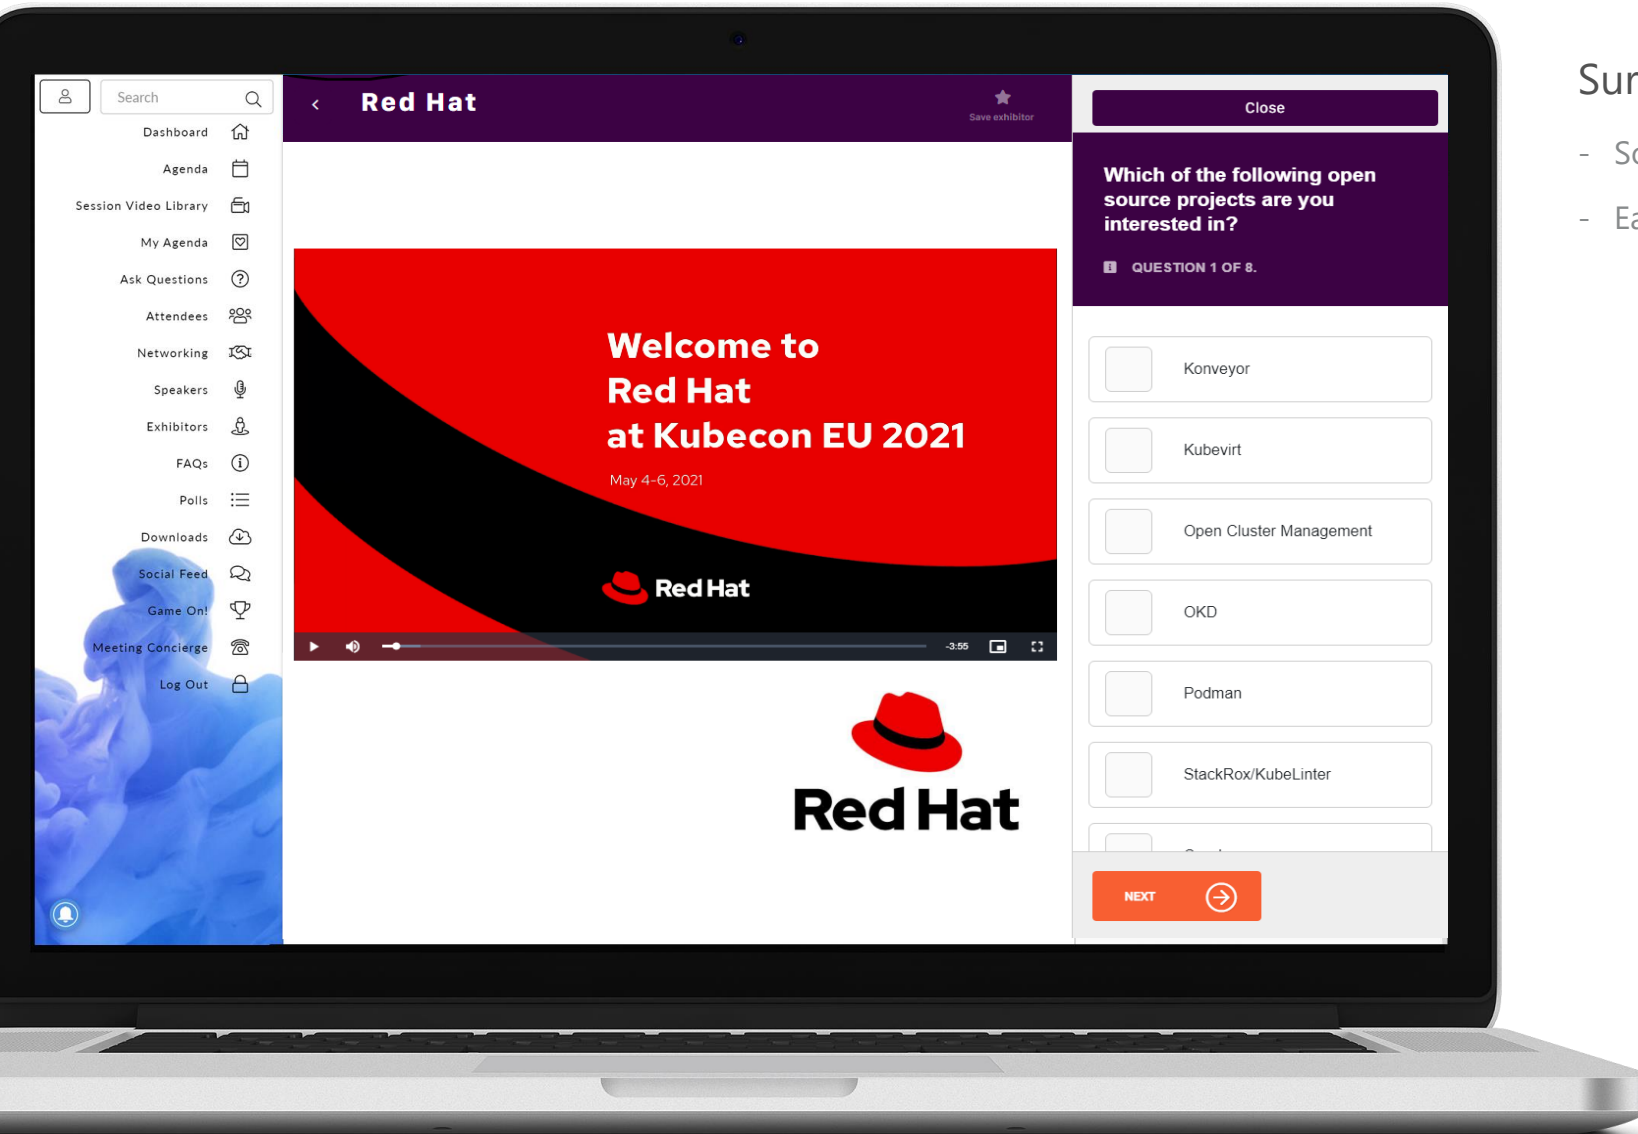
Search

Dashboard
Agenda
Session Video Library
My Agenda
Ask Questions
Attendees
Networking
Speakers
Exhibitors
FAQs
Polls
Downloads
Social Feed
Game On!
Meeting Concierge
Log Out

Red Hat

Save exhibitor

Welcome to Red Hat at Kubecon EU 2021

May 4-6, 2021

Red Hat

-3:55

Red Hat

Close

Which of the following open source projects are you interested in?

QUESTION 1 OF 8.

Konveyor

Kubevirt

Open Cluster Management

OKD

Podman

StackRox/KubeLinter

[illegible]

NEXT

Sur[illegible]

- S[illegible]

- Ea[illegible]